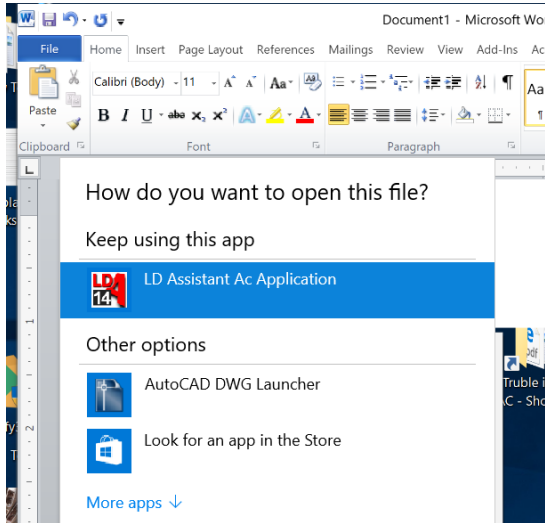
Document1 - Microsoft Wo

File Home Insert Page Layout References Mailings Review View Add-Ins Ac

Paste

Calibri (Body) 11

B I U abc $x_2$ $x^2$

Clipboard Font Paragraph

Aa

How do you want to open this file?

Keep using this app

LD 14

LD Assistant Ac Application

Other options

AutoCAD DWG Launcher

Look for an app in the Store

More apps ↓

Truble i
C - Sho